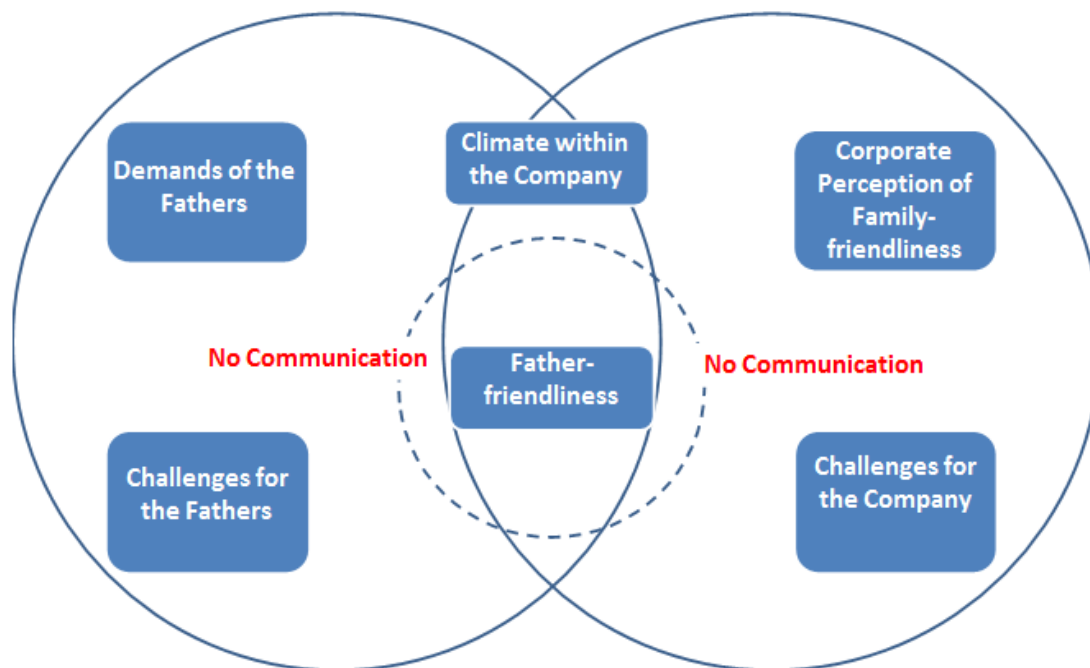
Demands of the Fathers

Climate within the Company

Corporate Perception of Family-friendliness

No Communication

Father-friendliness

No Communication

Challenges for the Fathers

Challenges for the Company